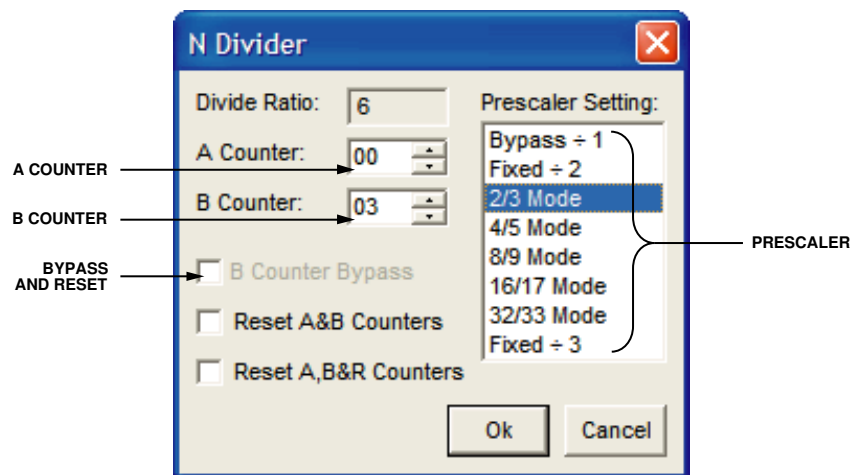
N Divider

Divide Ratio: 6

A COUNTER

A Counter: 00

B COUNTER

B Counter: 03

BYPASS AND RESET

B Counter Bypass

Reset A&B Counters

Reset A,B&R Counters

Prescaler Setting:

Bypass ÷ 1
Fixed ÷ 2
2/3 Mode
4/5 Mode
8/9 Mode
16/17 Mode
32/33 Mode
Fixed ÷ 3

PRESCALER

Ok

Cancel